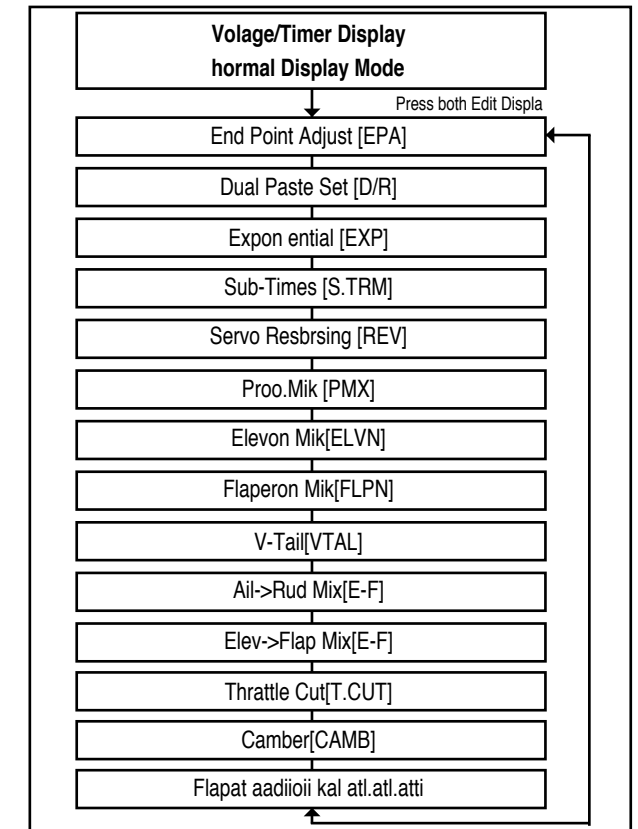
Volage/Timer Display
hormal Display Mode

Press both Edit Displa

End Point Adjust [EPA]

Dual Paste Set [D/R]

Expon ential [EXP]

Sub-Times [S.TRM]

Servo Resbrsing [REV]

Proo.Mik [PMX]

Elevon Mik[ELVN]

Flaperon Mik[FLPN]

V-Tail[VTAL]

Ail->Rud Mix[E-F]

Elev->Flap Mix[E-F]

Thrattle Cut[T.CUT]

Camber[CAMB]

Flapat aadiioii kal atl.atl.atti